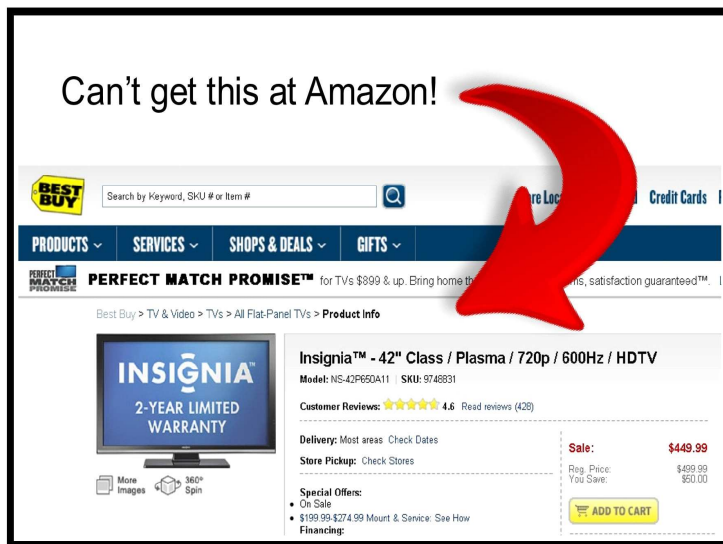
Can't get this at Amazon!

BEST BUY

Search by Keyword, SKU # or Item #

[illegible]re Loc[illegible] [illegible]d Credit Cards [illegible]

PRODUCTS ⌄ SERVICES ⌄ SHOPS & DEALS ⌄ GIFTS ⌄

PERFECT MATCH PROMISE

PERFECT MATCH PROMISE™ for TVs $899 & up. Bring home th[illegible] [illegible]ms, satisfaction guaranteed™. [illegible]

Best Buy > TV & Video > TVs > All Flat-Panel TVs > Product Info

INSIGNIA
2-YEAR LIMITED WARRANTY

More Images 360° Spin

Insignia™ - 42" Class / Plasma / 720p / 600Hz / HDTV

Model: NS-42P650A11 | SKU: 9748831

Customer Reviews: 4.6 Read reviews (428)

Delivery: Most areas Check Dates

Store Pickup: Check Stores

Special Offers:
• On Sale
• $199.99-$274.99 Mount & Service: See How
Financing:

Sale: $449.99

Reg. Price: $499.99
You Save: $50.00

ADD TO CART